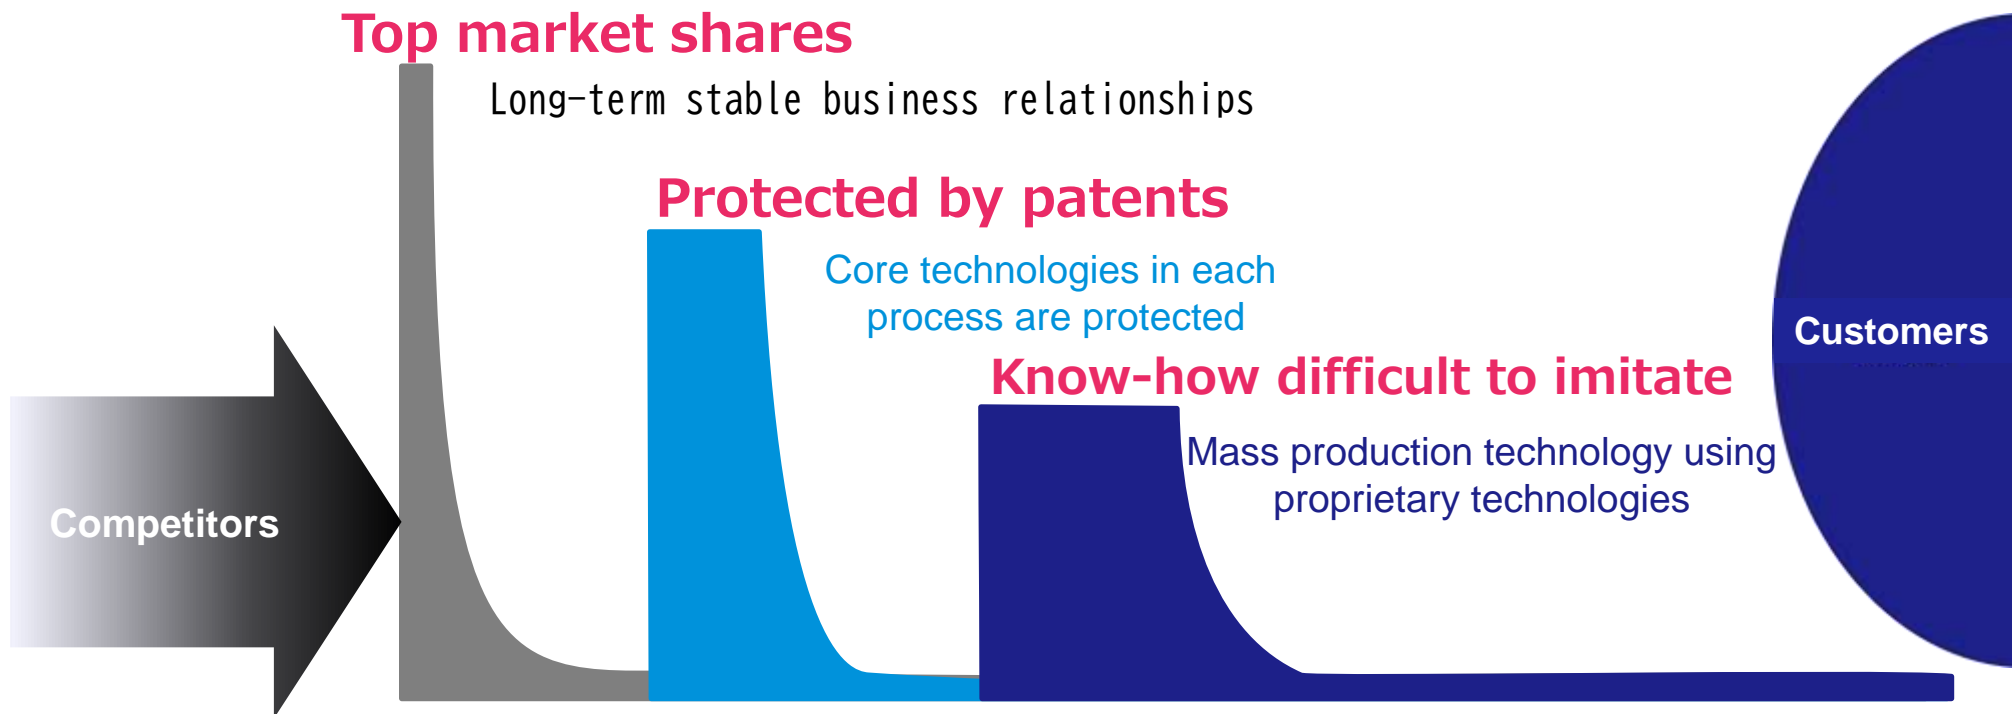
Top market shares

Long-term stable business relationships

Protected by patents

Core technologies in each process are protected

Know-how difficult to imitate

Mass production technology using proprietary technologies

Customers

Competitors